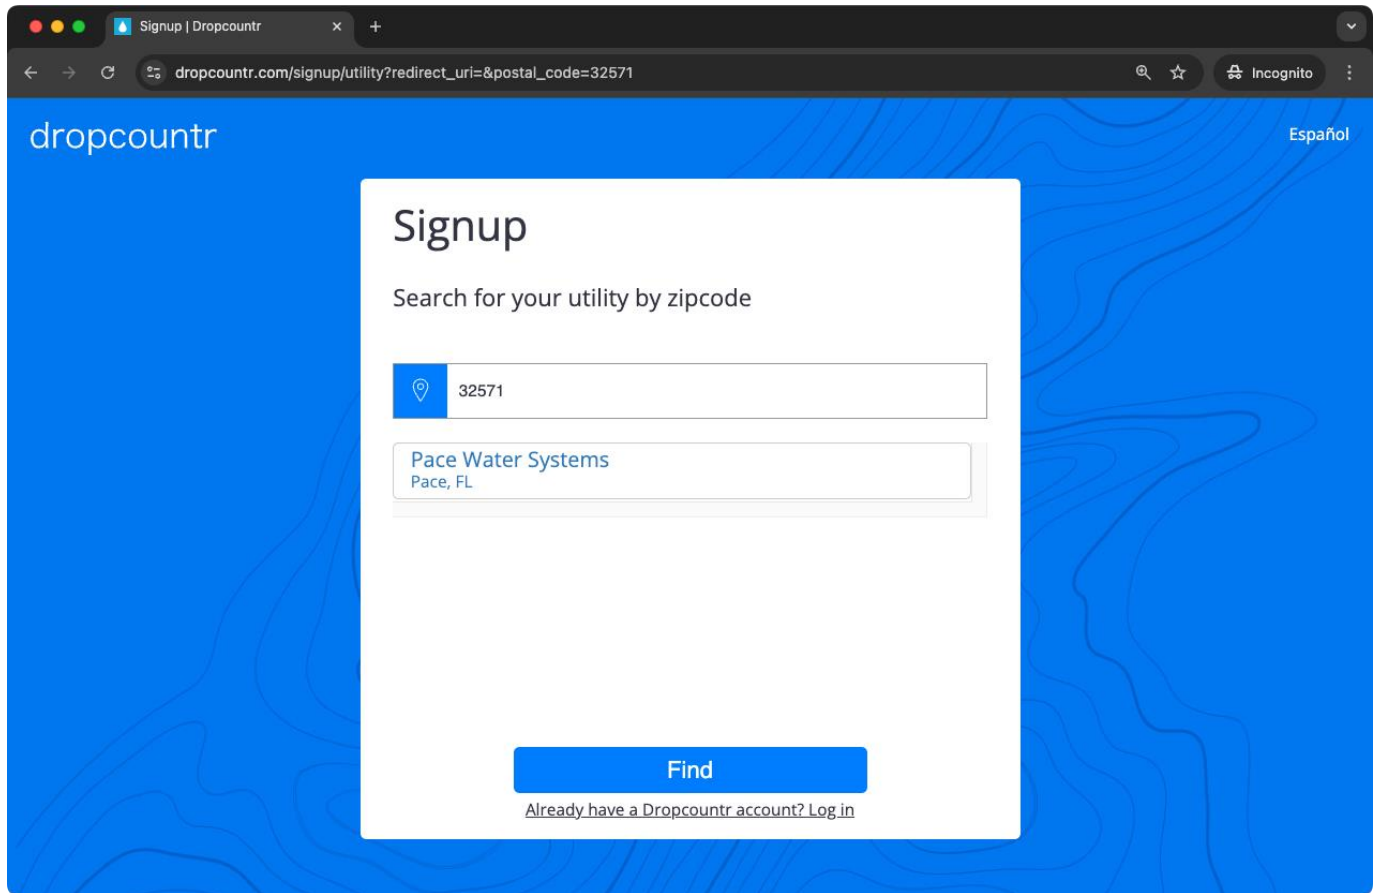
Signup | Dropcountr
dropcountr.com/signup/utility?redirect_uri=&postal_code=32571
Incognito

dropcountr
Español

Signup

Search for your utility by zipcode

32571

Pace Water Systems
Pace, FL

Find
Already have a Dropcountr account? Log in